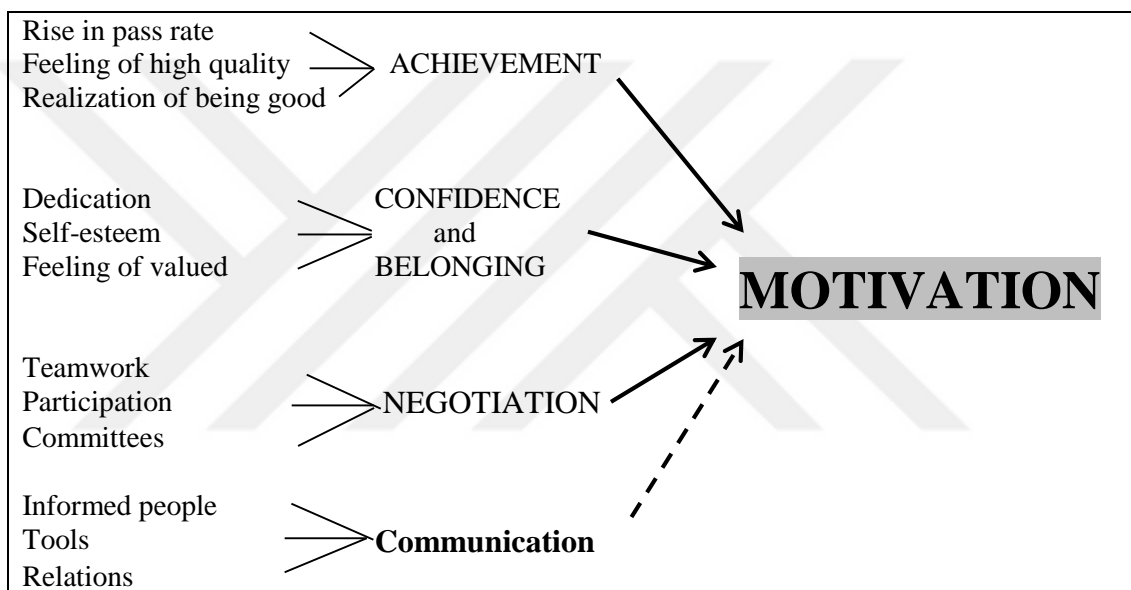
Rise in pass rate
Feeling of high quality
Realization of being good
ACHIEVEMENT

Dedication
Self-esteem
Feeling of valued
CONFIDENCE and BELONGING

MOTIVATION

Teamwork
Participation
Committees
NEGOTIATION

Informed people
Tools
Relations
**Communication**